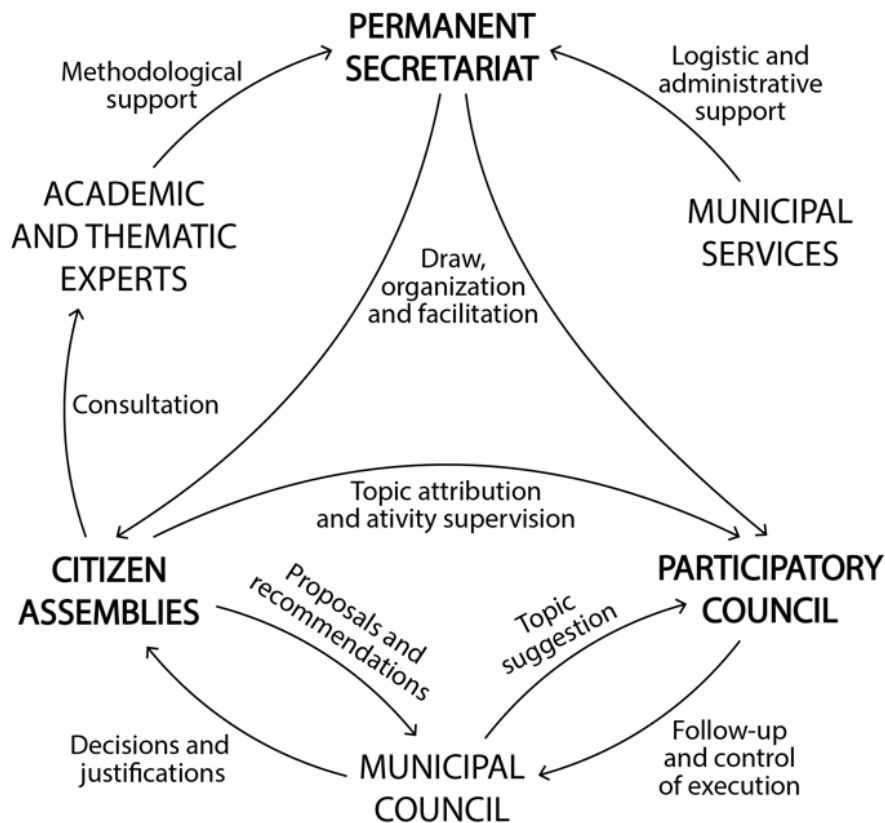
PERMANENT SECRETARIAT

Methodological support

Logistic and administrative support

ACADEMIC AND THEMATIC EXPERTS

MUNICIPAL SERVICES

Draw, organization and facilitation

Consultation

Topic attribution and ativity supervision

CITIZEN ASSEMBLIES

PARTICIPATORY COUNCIL

Proposals and recommendations

Topic suggestion

Decisions and justifications

MUNICIPAL COUNCIL

Follow-up and control of execution